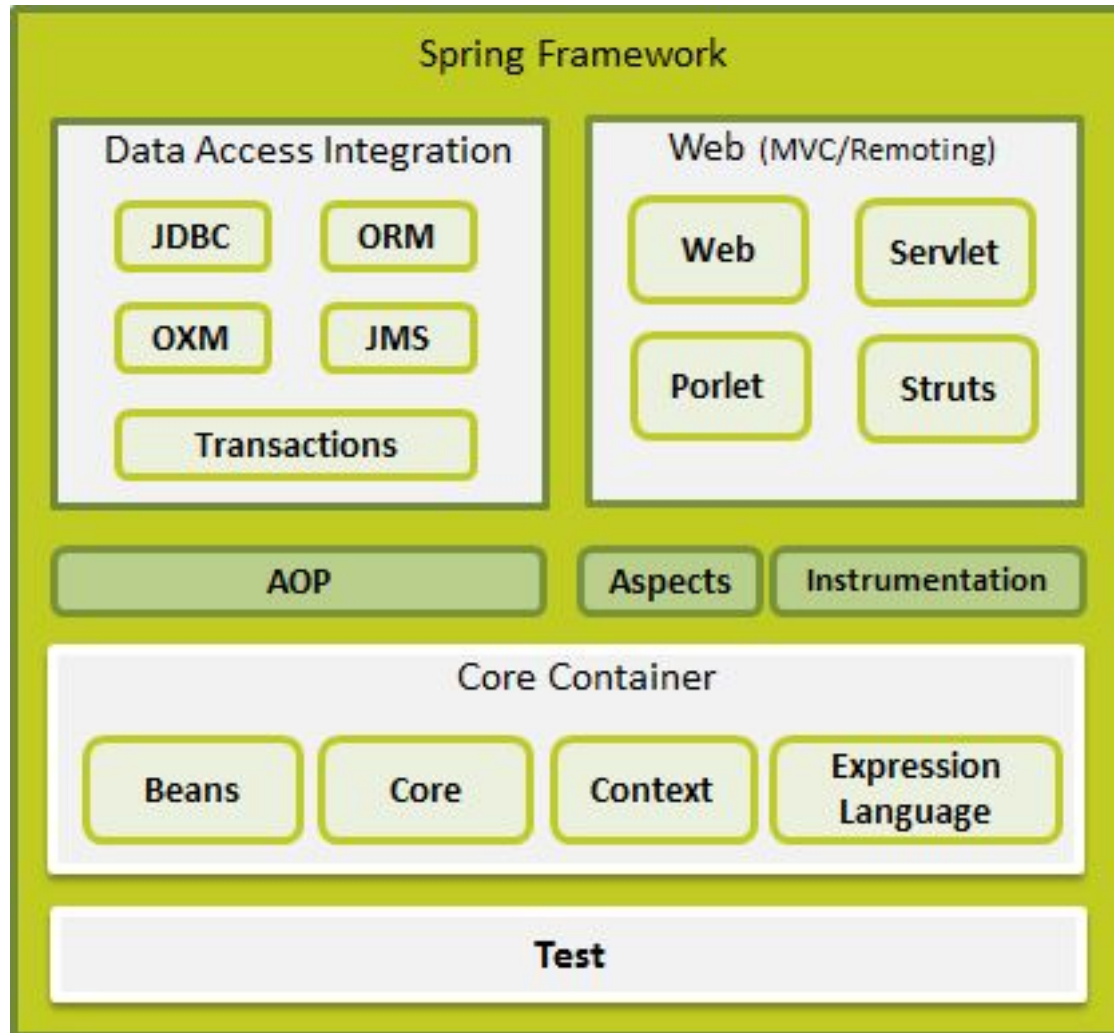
Spring Framework

Data Access Integration

JDBC

ORM

OXM

JMS

Transactions

Web (MVC/Remoting)

Web

Servlet

Porlet

Struts

AOP

Aspects

Instrumentation

Core Container

Beans

Core

Context

Expression Language

Test